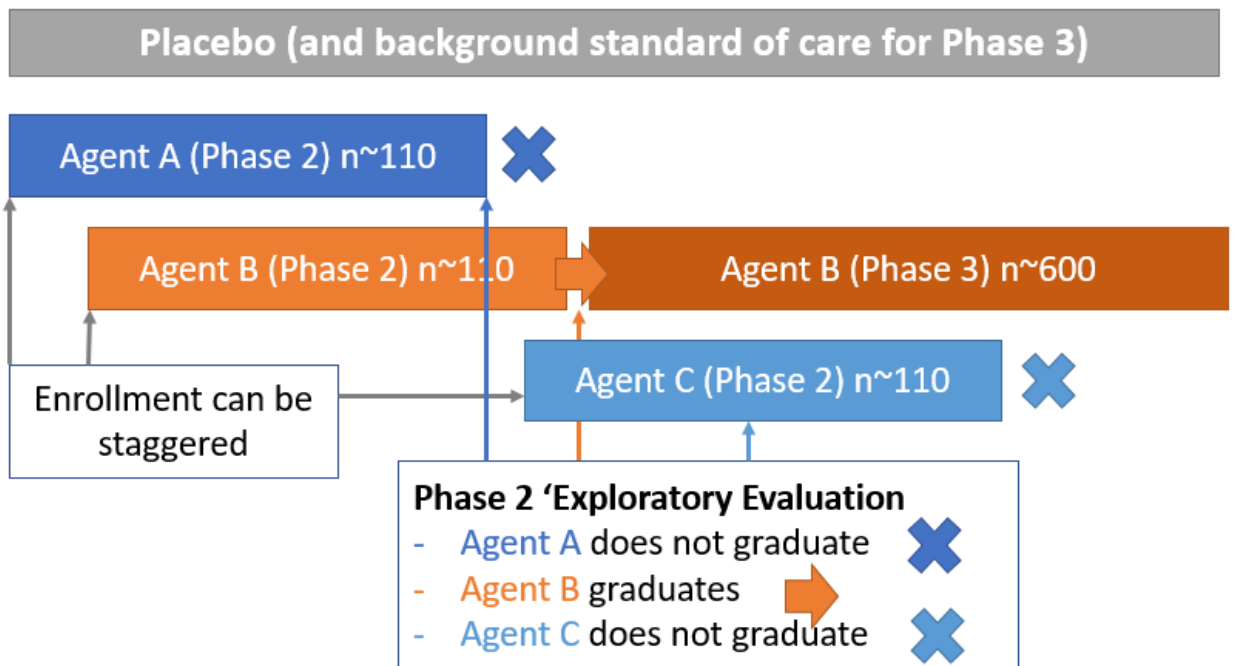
Placebo (and background standard of care for Phase 3)

Agent A (Phase 2) n~110

Agent B (Phase 2) n~110

Agent B (Phase 3) n~600

Agent C (Phase 2) n~110

Enrollment can be staggered

Phase 2 ‘Exploratory Evaluation
- Agent A does not graduate
- Agent B graduates
- Agent C does not graduate